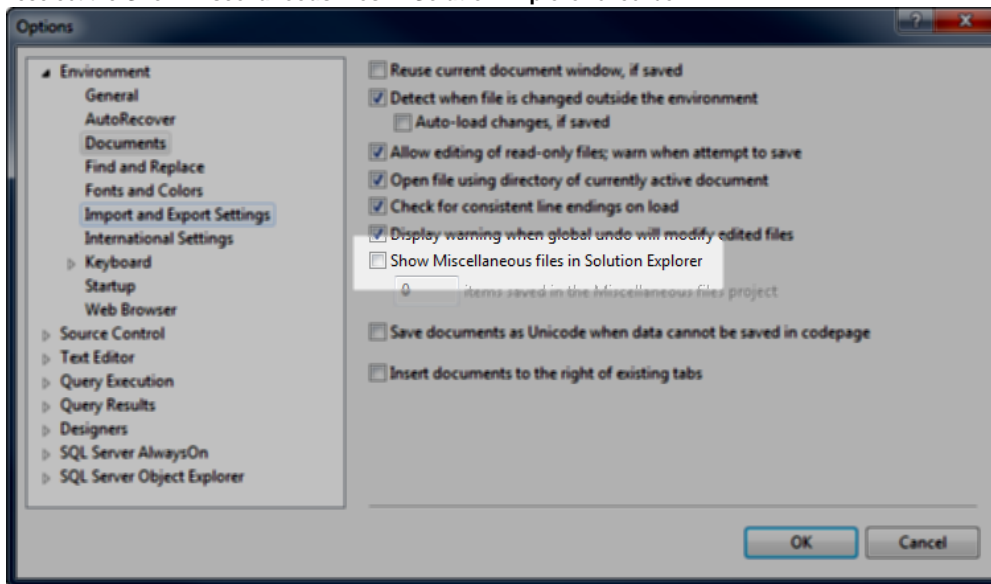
Options

Environment
General
AutoRecover
Documents
Find and Replace
Fonts and Colors
Import and Export Settings
International Settings
Keyboard
Startup
Web Browser
Source Control
Text Editor
Query Execution
Query Results
Designers
SQL Server AlwaysOn
SQL Server Object Explorer

Reuse current document window, if saved
Detect when file is changed outside the environment
Auto-load changes, if saved
Allow editing of read-only files; warn when attempt to save
Open file using directory of currently active document
Check for consistent line endings on load
Display warning when global undo will modify edited files
Show Miscellaneous files in Solution Explorer
0 items saved in the Miscellaneous files project
Save documents as Unicode when data cannot be saved in codepage
Insert documents to the right of existing tabs

OK
Cancel